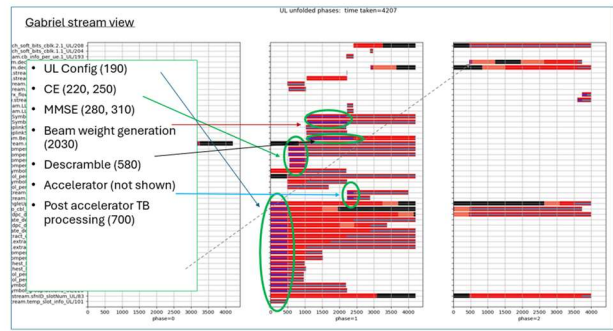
Gabriel stream view

UL unfolded phases: time taken=4207

ch_soft_bits_cblk.2.1_UL/208
ch_soft_bits_cblk.1.1_UL/204
ch_info_per_ue.1_UL/193
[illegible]

stream.sfn0.slotNum_UL/83
stream.temp_slot_info_UL/101

- UL Config (190)
- CE (220, 250)
- MMSE (280, 310)
- Beam weight generation (2030)
- Descramble (580)
- Accelerator (not shown)
- Post accelerator TB processing (700)

0 500 1000 1500 2000 2500 3000 3500 4000
phase=0

0 500 1000 1500 2000 2500 3000 3500 4000
phase=1

0 500 1000 1500 2000 2500 3000 3500 4000
phase=2